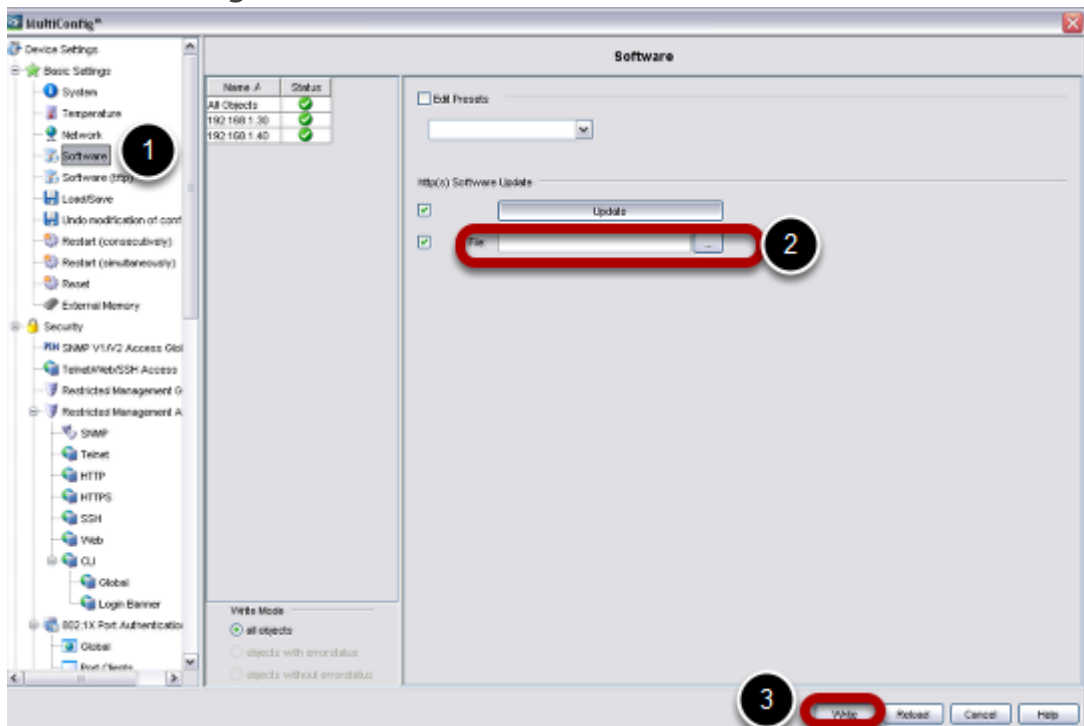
MultiConfig™

Device Settings
Basic Settings
System
Temperature
Network
Software
Software (http)
Load/Save
Undo modification of conf
Restart (consecutively)
Restart (simultaneously)
Reset
External Memory
Security
SNMP V1/V2 Access Glol
Telnet/Web/SSH Access
Restricted Management G
Restricted Management A
SNMP
Telnet
HTTP
HTTPS
SSH
Web
CLI
Global
Login Banner
802.1X Port Authenticatio
Global
Port Clients

1

Software

| Name A | Status |
|---|---|
| All Objects | |
| 192.168.1.30 | |
| 192.168.1.40 | |

Edit Presets

http(s) Software Update

Update

File ...

2

Write Mode
all objects
objects with errorstatus
objects without errorstatus

3

Write Reload Cancel Help